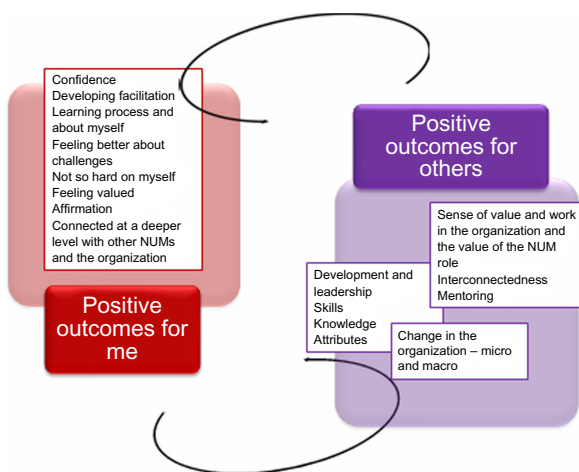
Confidence
Developing facilitation
Learning process and about myself
Feeling better about challenges
Not so hard on myself
Feeling valued
Affirmation
Connected at a deeper level with other NUMs and the organization

Positive outcomes for me

Positive outcomes for others

Sense of value and work in the organization and the value of the NUM role
Interconnectedness
Mentoring

Development and leadership
Skills
Knowledge
Attributes

Change in the organization – micro and macro